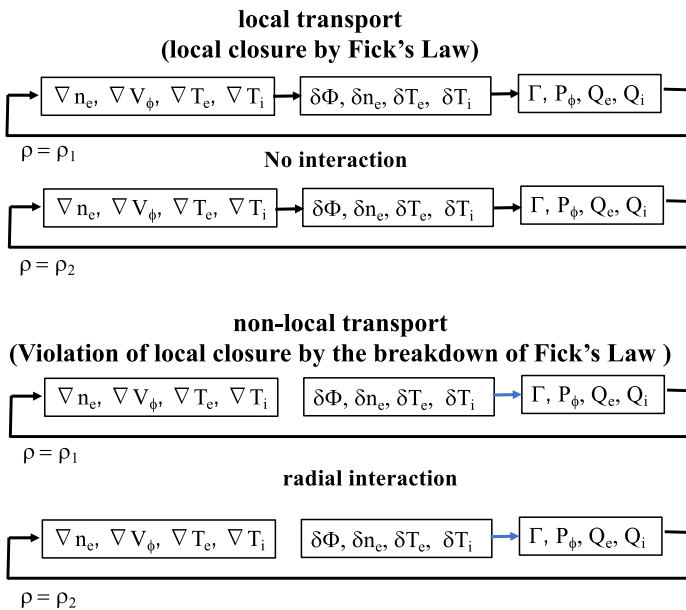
local transport
(local closure by Fick's Law)

$\nabla n_e, \nabla V_\phi, \nabla T_e, \nabla T_i$

$\delta\Phi, \delta n_e, \delta T_e, \delta T_i$

$\Gamma, P_\phi, Q_e, Q_i$

$\rho = \rho_1$

No interaction

$\nabla n_e, \nabla V_\phi, \nabla T_e, \nabla T_i$

$\delta\Phi, \delta n_e, \delta T_e, \delta T_i$

$\Gamma, P_\phi, Q_e, Q_i$

$\rho = \rho_2$

non-local transport
(Violation of local closure by the breakdown of Fick's Law )

$\nabla n_e, \nabla V_\phi, \nabla T_e, \nabla T_i$

$\delta\Phi, \delta n_e, \delta T_e, \delta T_i$

$\Gamma, P_\phi, Q_e, Q_i$

$\rho = \rho_1$

radial interaction

$\nabla n_e, \nabla V_\phi, \nabla T_e, \nabla T_i$

$\delta\Phi, \delta n_e, \delta T_e, \delta T_i$

$\Gamma, P_\phi, Q_e, Q_i$

$\rho = \rho_2$